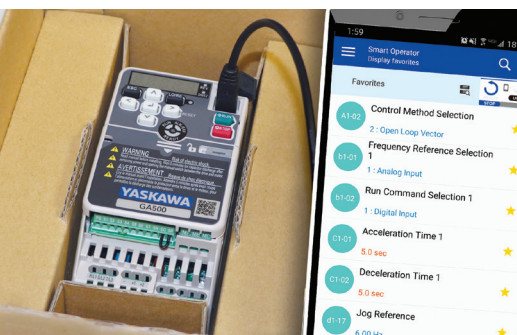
ESC
LO/RE
WARNING
AVERTISSEMENT
YASKAWA
GA500

1:59
Smart Operator
Display favorites
Favorites
STOP

A1-02
Control Method Selection
2 : Open Loop Vector

b1-01
Frequency Reference Selection 1
1 : Analog Input

b1-02
Run Command Selection 1
1 : Digital Input

C1-01
Acceleration Time 1
5.0 sec

C1-02
Deceleration Time 1
5.0 sec

d1-17
Jog Reference
6.00 Hz